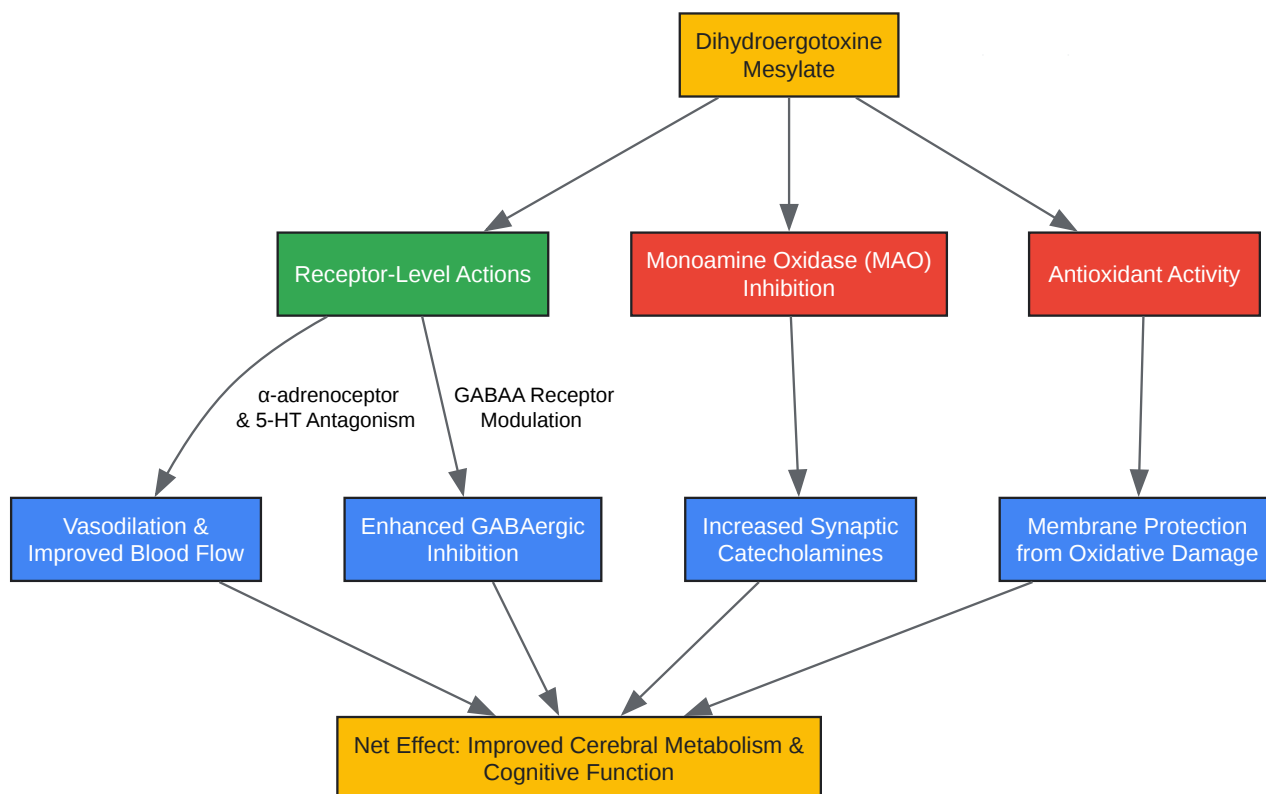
Dihydroergotoxine Mesylate

Receptor-Level Actions

Monoamine Oxidase (MAO) Inhibition

Antioxidant Activity

α-adrenoceptor & 5-HT Antagonism

GABAA Receptor Modulation

Vasodilation & Improved Blood Flow

Enhanced GABAergic Inhibition

Increased Synaptic Catecholamines

Membrane Protection from Oxidative Damage

Net Effect: Improved Cerebral Metabolism & Cognitive Function